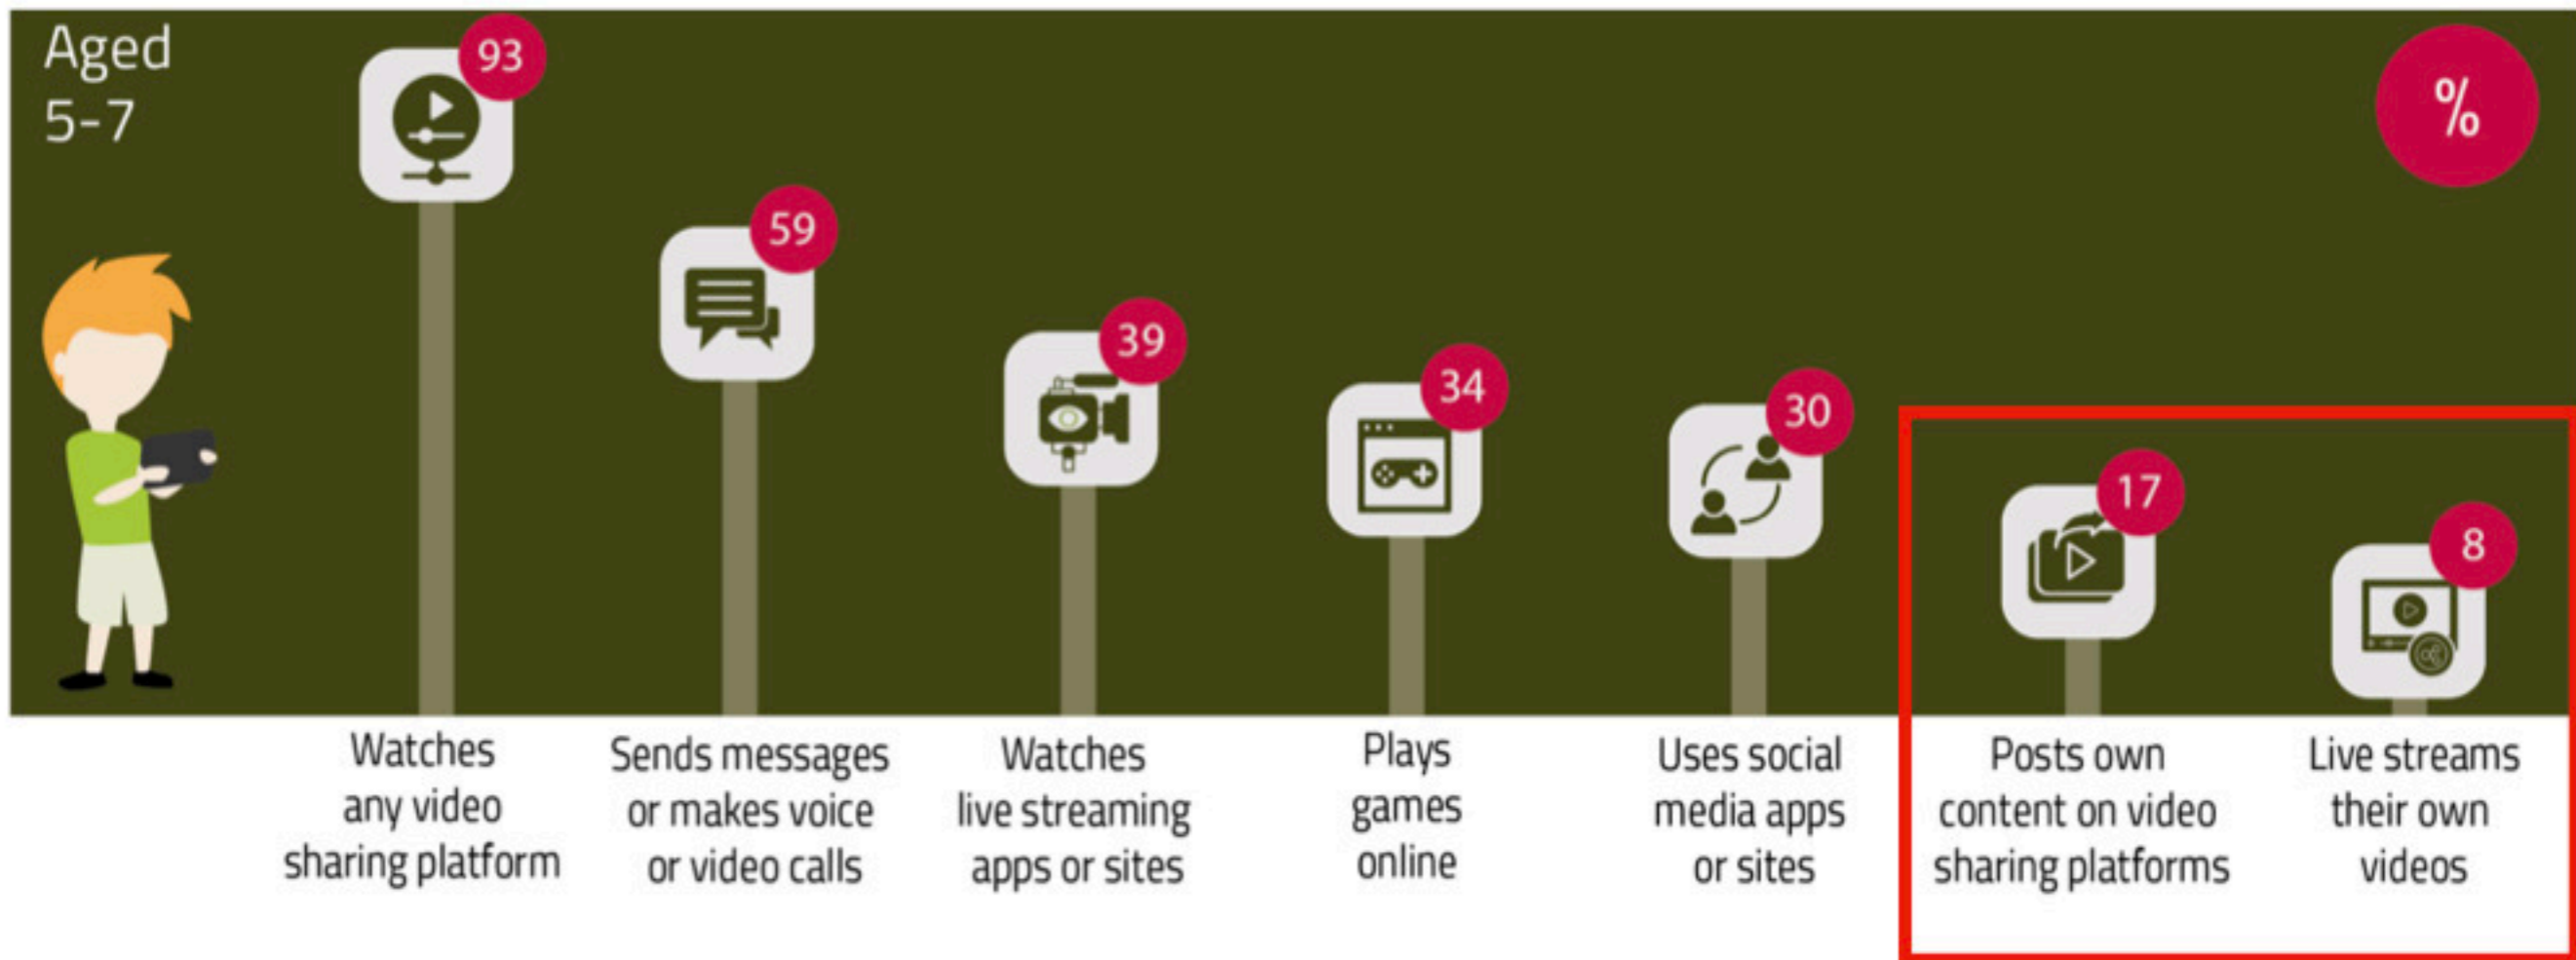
Aged 5-7

%

93
Watches any video sharing platform

59
Sends messages or makes voice or video calls

39
Watches live streaming apps or sites

34
Plays games online

30
Uses social media apps or sites

17
Posts own content on video sharing platforms

8
Live streams their own videos